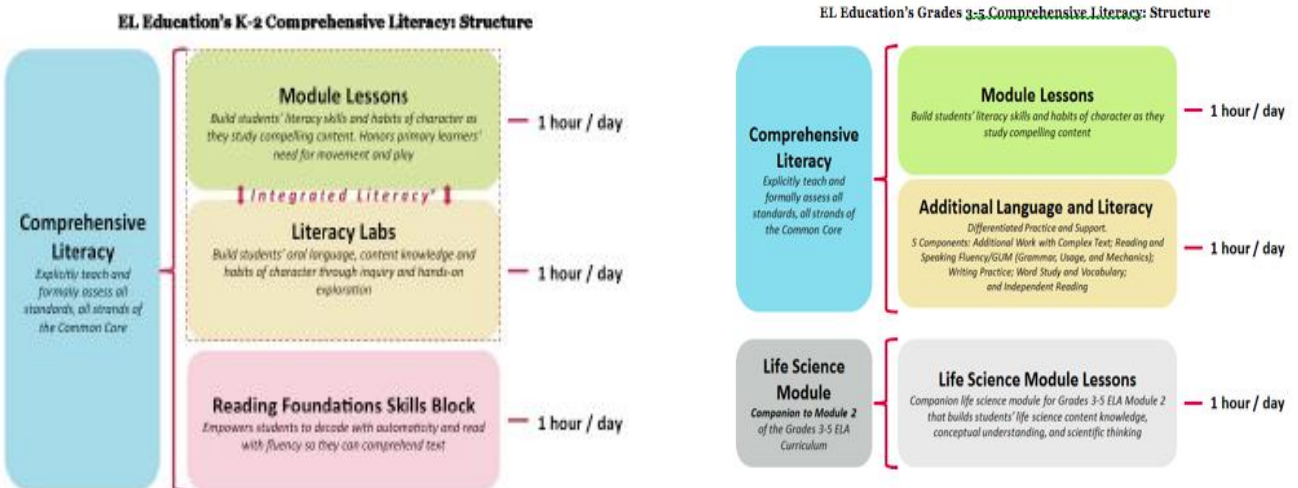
EL Education's K-2 Comprehensive Literacy: Structure

Comprehensive Literacy
Explicitly teach and formally assess all standards, all strands of the Common Core

Module Lessons
Build students' literacy skills and habits of character as they study compelling content. Honors primary learners' need for movement and play

1 hour / day

Integrated Literacy*

Literacy Labs
Build students' oral language, content knowledge and habits of character through inquiry and hands-on exploration

1 hour / day

Reading Foundations Skills Block
Empowers students to decode with automaticity and read with fluency so they can comprehend text

1 hour / day

EL Education's Grades 3-5 Comprehensive Literacy: Structure

Comprehensive Literacy
Explicitly teach and formally assess all standards, all strands of the Common Core

Module Lessons
Build students' literacy skills and habits of character as they study compelling content

1 hour / day

Additional Language and Literacy
Differentiated Practice and Support.
5 Components: Additional Work with Complex Text; Reading and Speaking Fluency/GUM (Grammar, Usage, and Mechanics); Writing Practice; Word Study and Vocabulary; and Independent Reading

1 hour / day

Life Science Module
Companion to Module 2 of the Grades 3-5 ELA Curriculum

Life Science Module Lessons
Companion life science module for Grades 3-5 ELA Module 2 that builds students' life science content knowledge, conceptual understanding, and scientific thinking

1 hour / day